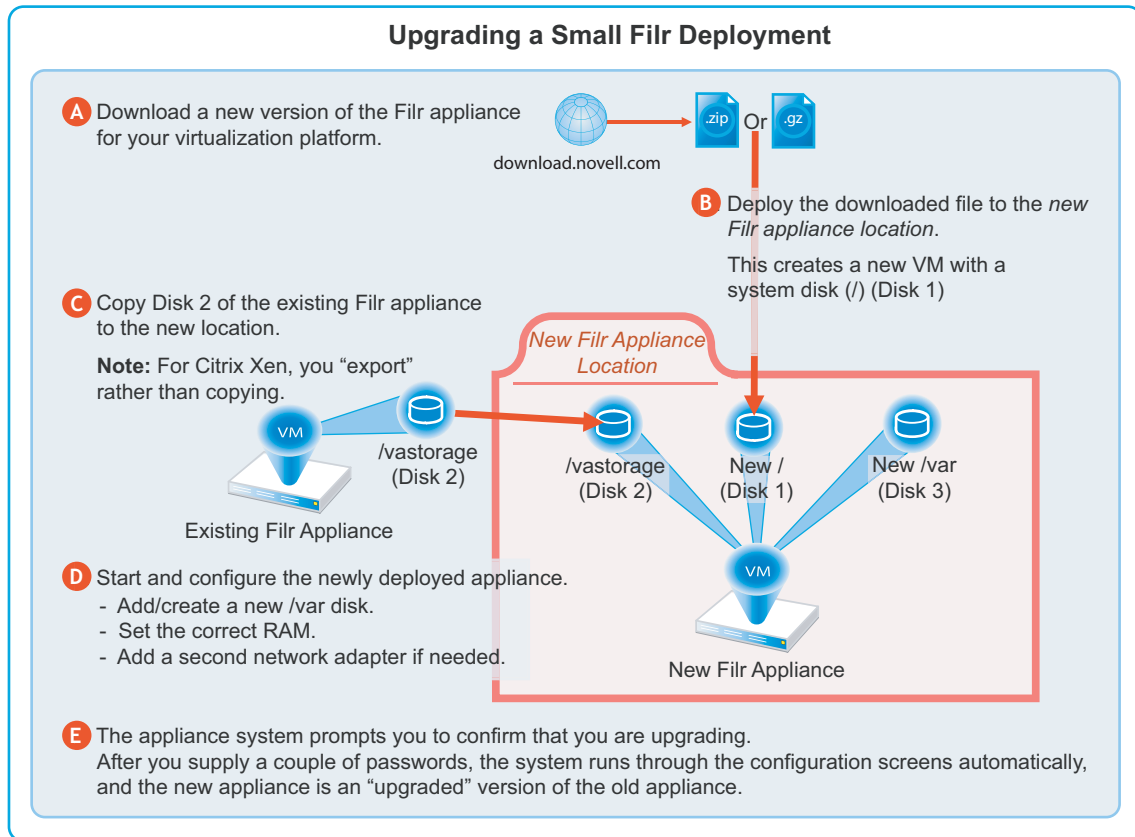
Upgrading a Small Filr Deployment

A Download a new version of the Filr appliance for your virtualization platform.

download.novell.com

.zip Or .gz

B Deploy the downloaded file to the *new Filr appliance location*.

This creates a new VM with a system disk (/) (Disk 1)

C Copy Disk 2 of the existing Filr appliance to the new location.

**Note:** For Citrix Xen, you “export” rather than copying.

New Filr Appliance Location

VM

/vastorage (Disk 2)

Existing Filr Appliance

/vastorage (Disk 2)

New / (Disk 1)

New /var (Disk 3)

D Start and configure the newly deployed appliance.
- Add/create a new /var disk.
- Set the correct RAM.
- Add a second network adapter if needed.

VM

New Filr Appliance

E The appliance system prompts you to confirm that you are upgrading.
After you supply a couple of passwords, the system runs through the configuration screens automatically, and the new appliance is an “upgraded” version of the old appliance.